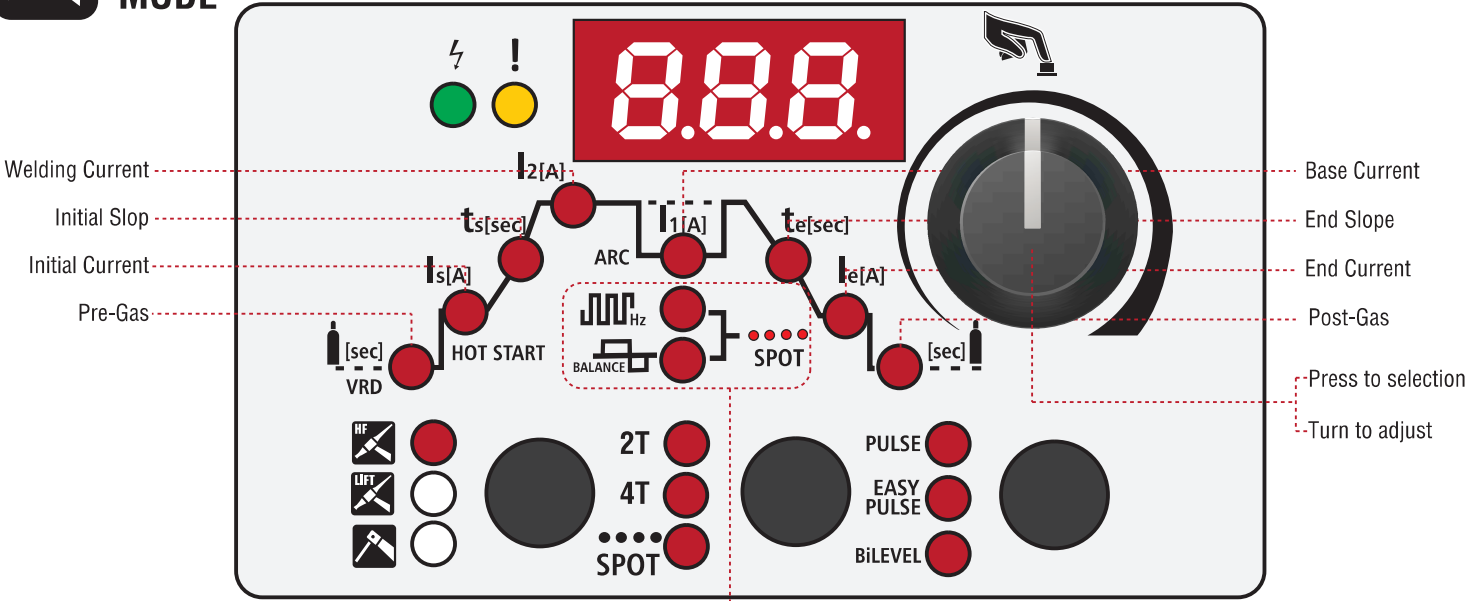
MODE

8.8.8.

Welding Current
Initial Slop
Initial Current
Pre-Gas

$I_{2[A]}$
$t_{s[sec]}$
$I_{s[A]}$
[sec]
VRD
HOT START
ARC
$I_{1[A]}$
$t_{e[sec]}$
$I_{e[A]}$
[sec]
Hz
BALANCE
SPOT

Base Current
End Slope
End Current
Post-Gas
Press to selection
Turn to adjust

HF
LIFT
2T
4T
SPOT
PULSE
EASY PULSE
BiLEVEL